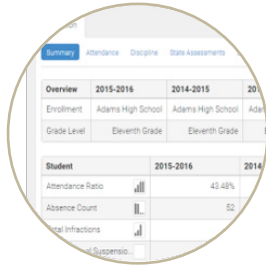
Summary Attendance Discipline State Assessments

| Overview | 2015-2016 | 2014-2015 | 20 |
|---|---|---|---|
| Enrollment | Adams High School | Adams High School | A |
| Grade Level | Eleventh Grade | Eleventh Grade | E |

| Student | 2015-2016 | 2014 |
|---|---|---|
| Attendance Ratio | 43.48% | |
| Absence Count | 52 | |
| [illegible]tal Infractions | | |
| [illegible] Suspensio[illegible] | | |